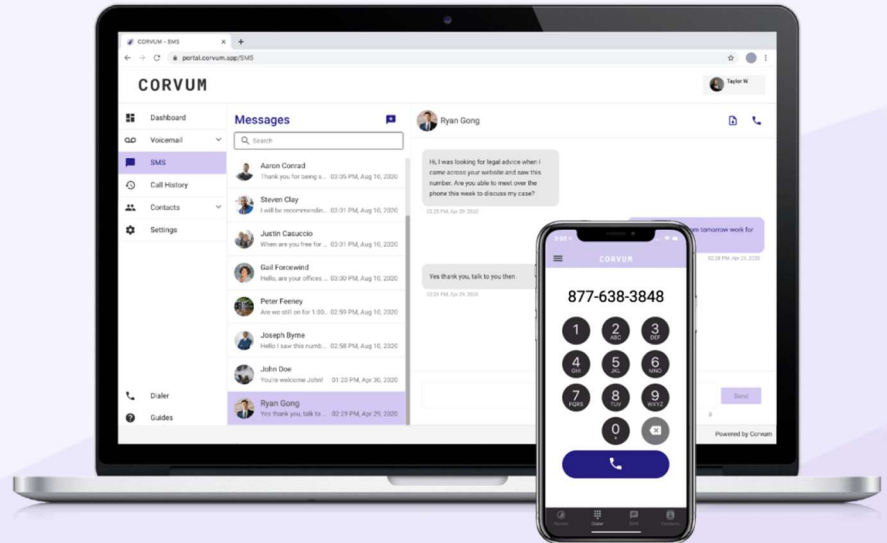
CORVUM - SMS

portal.corvum.app/SMS

CORVUM

Taylor W

Dashboard
Voicemail
SMS
Call History
Contacts
Settings

Dialer
Guides

Messages

Search

Aaron Conrad
Thank you for being a... 03:35 PM, Aug 10, 2020

Steven Clay
I will be recommendin... 03:01 PM, Aug 10, 2020

Justin Casuccio
When are you free for ... 03:01 PM, Aug 10, 2020

Gail Forcewind
Hello, are your offices ... 03:00 PM, Aug 10, 2020

Peter Feeney
Are we still on for 1:00... 02:59 PM, Aug 10, 2020

Joseph Byrne
Hello I saw this numb... 02:58 PM, Aug 10, 2020

John Doe
You're welcome John! 01:20 PM, Apr 30, 2020

Ryan Gong
Yes thank you, talk to ... 02:29 PM, Apr 29, 2020

Ryan Gong

Hi, I was looking for legal advice when I came across your website and saw this number. Are you able to meet over the phone this week to discuss my case?

02:25 PM, Apr 29, 2020

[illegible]m tomorrow work for

02:28 PM, Apr 29, 2020

Yes thank you, talk to you then.

02:29 PM, Apr 29, 2020

Send

Powered by Corvum

CORVUM

877-638-3848

1
2 ABC
3 DEF
4 GHI
5 JKL
6 MNO
7 PQRS
8 TUV
9 WXYZ
0 +

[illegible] Dialer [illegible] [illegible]